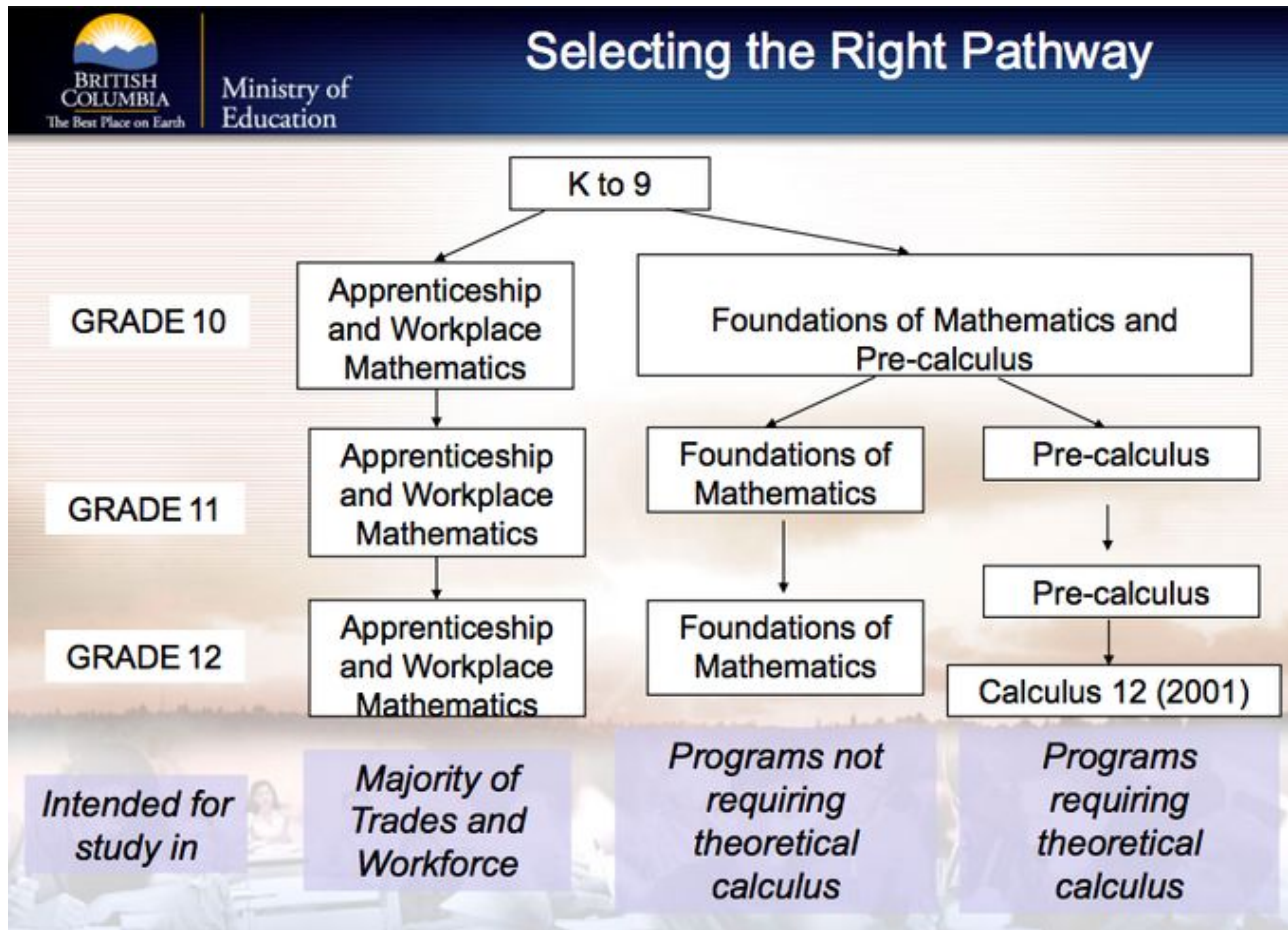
BRITISH COLUMBIA
The Best Place on Earth

Ministry of Education

Selecting the Right Pathway

K to 9

GRADE 10

Apprenticeship and Workplace Mathematics

Foundations of Mathematics and Pre-calculus

GRADE 11

Apprenticeship and Workplace Mathematics

Foundations of Mathematics

Pre-calculus

GRADE 12

Apprenticeship and Workplace Mathematics

Foundations of Mathematics

Pre-calculus

Calculus 12 (2001)

Intended for study in

Majority of Trades and Workforce

Programs not requiring theoretical calculus

Programs requiring theoretical calculus